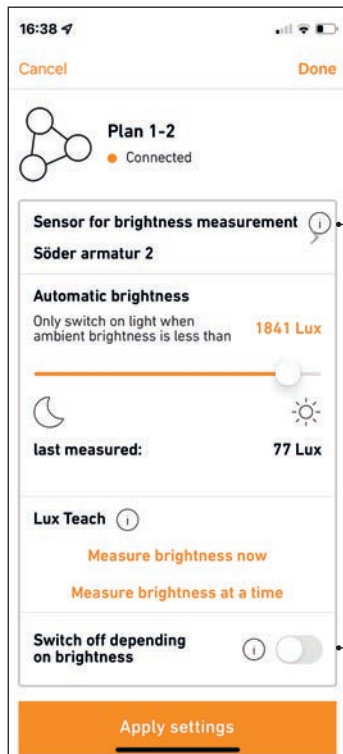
16:38

Cancel

Done

Plan 1-2

Connected

Sensor for brightness measurement

Söder armatur 2

Automatic brightness

Only switch on light when ambient brightness is less than

1841 Lux

last measured:

77 Lux

Lux Teach

Measure brightness now

Measure brightness at a time

Switch off depending on brightness

Apply settings